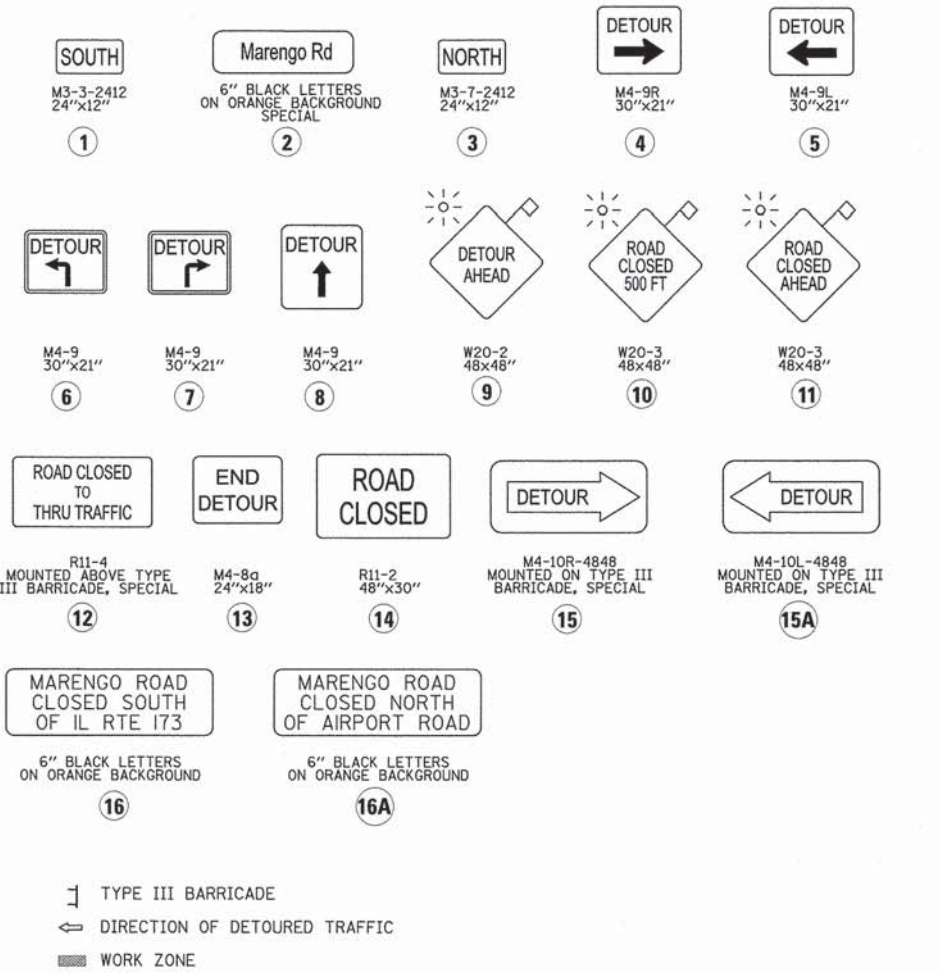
SOUTH
M3-3-2412
24"x12"
1

Marengo Rd
6" BLACK LETTERS ON ORANGE BACKGROUND SPECIAL
2

NORTH
M3-7-2412
24"x12"
3

DETOUR
M4-9R
30"x21"
4

DETOUR
M4-9L
30"x21"
5

DETOUR
M4-9
30"x21"
6

DETOUR
M4-9
30"x21"
7

DETOUR
M4-9
30"x21"
8

DETOUR AHEAD
W20-2
48x48"
9

ROAD CLOSED 500 FT
W20-3
48x48"
10

ROAD CLOSED AHEAD
W20-3
48x48"
11

ROAD CLOSED TO THRU TRAFFIC
R11-4
MOUNTED ABOVE TYPE III BARRICADE, SPECIAL
12

END DETOUR
M4-8a
24"x18"
13

ROAD CLOSED
R11-2
48"x30"
14

DETOUR
M4-10R-4848
MOUNTED ON TYPE III BARRICADE, SPECIAL
15

DETOUR
M4-10L-4848
MOUNTED ON TYPE III BARRICADE, SPECIAL
15A

MARENGO ROAD CLOSED SOUTH OF IL RTE 173
6" BLACK LETTERS ON ORANGE BACKGROUND
16

MARENGO ROAD CLOSED NORTH OF AIRPORT ROAD
6" BLACK LETTERS ON ORANGE BACKGROUND
16A

TYPE III BARRICADE
DIRECTION OF DETOURED TRAFFIC
WORK ZONE